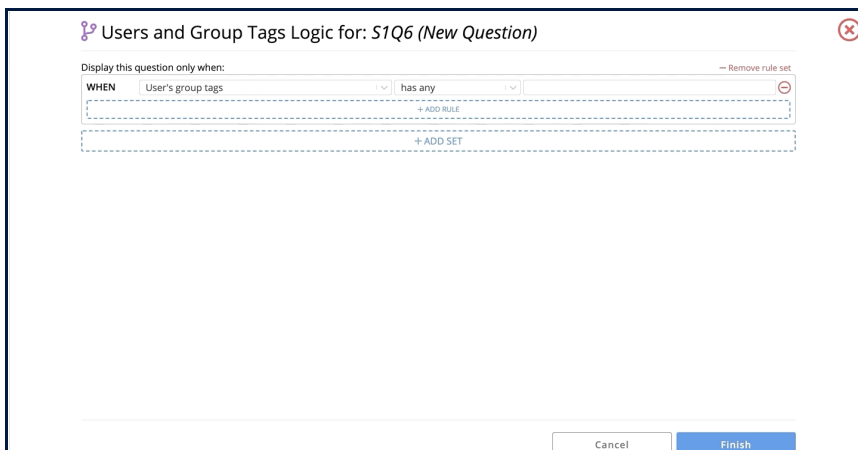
Users and Group Tags Logic for: *S1Q6 (New Question)*

Display this question only when:

— Remove rule set

| WHEN | User's group tags | has any | |
|---|---|---|---|

+ ADD RULE

+ ADD SET

Cancel

Finish